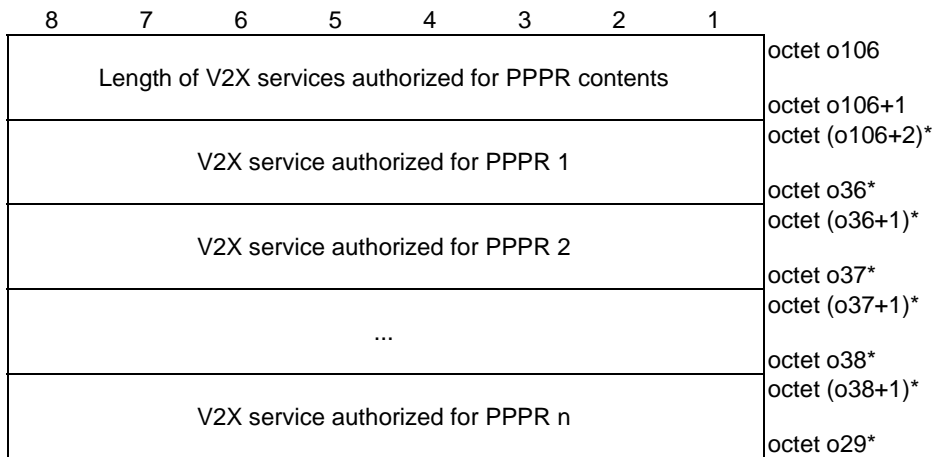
| 8 | 7 | 6 | 5 | 4 | 3 | 2 | 1 | |
|---|---|---|---|---|---|---|---|---|
| Length of V2X services authorized for PPPR contents | | | | | | | | octet o106<br>octet o106+1 |
| V2X service authorized for PPPR 1 | | | | | | | | octet (o106+2)*<br>octet o36* |
| V2X service authorized for PPPR 2 | | | | | | | | octet (o36+1)*<br>octet o37* |
| ... | | | | | | | | octet (o37+1)*<br>octet o38* |
| V2X service authorized for PPPR n | | | | | | | | octet (o38+1)*<br>octet o29* |